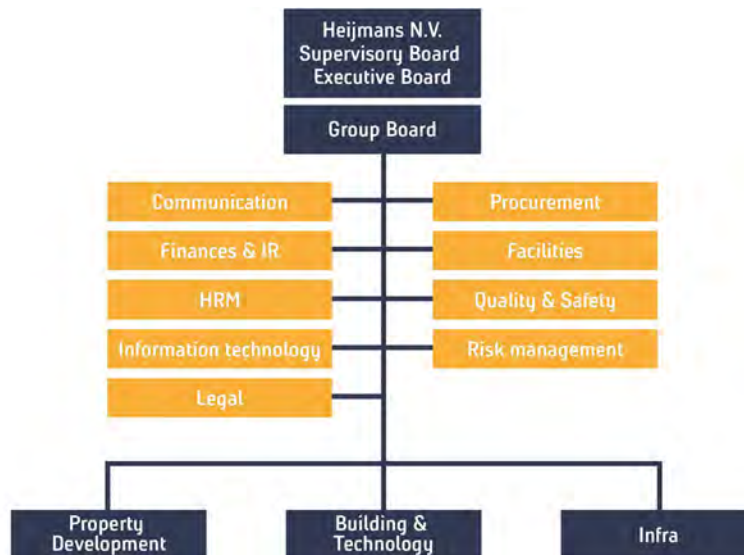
Heijmans N.V.
Supervisory Board
Executive Board

Group Board

Communication

Procurement

Finances & IR

Facilities

HRM

Quality & Safety

Information technology

Risk management

Legal

Property Development

Building & Technology

Infra